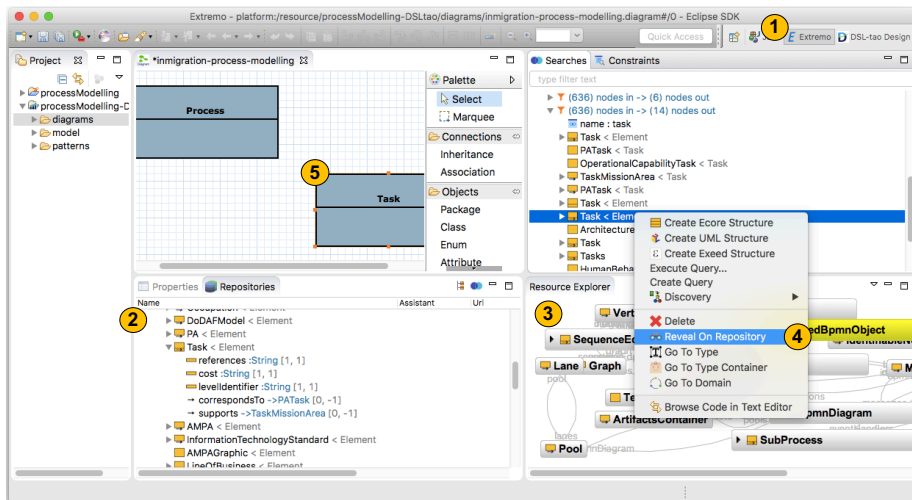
Extremo - platform:/resource/processModelling-DSLtao/diagrams/inmigration-process-modelling.diagram#/0 - Eclipse SDK

Quick Access

1

Extremo

DSL-tao Design

Project

processModelling

processModelling-D

diagrams

model

patterns

*inmigration-process-modelling

Process

5

Task

Palette

Select

Marquee

Connections

Inheritance

Association

Objects

Package

Class

Enum

Attribute

Searches

Constraints

type filter text

(636) nodes in -> (6) nodes out

(636) nodes in -> (14) nodes out

name : task

Task < Element

PATask < Task

OperationalCapabilityTask < Task

TaskMissionArea < Task

PATask < Task

Task < Element

Task < Element

Architecture

Task

Tasks

HumanRehab

Create Ecore Structure

Create UML Structure

Create Exeed Structure

Execute Query...

Create Query

Discovery

Delete

Reveal On Repository

Go To Type

Go To Type Container

Go To Domain

Browse Code in Text Editor

4

Properties

Repositories

Name

Assistant

Url

2

DoDAFModel < Element

PA < Element

Task < Element

references :String [1, 1]

cost :String [1, 1]

levelIdentifier :String [1, 1]

correspondsTo ->PATask [0, -1]

supports ->TaskMissionArea [0, -1]

AMPA < Element

InformationTechnologyStandard < Element

AMPAGraphic < Element

LineOfBusiness < Element

Resource Explorer

3

Vert

SequenceE

Lane

Graph

Te

ArtifactsContainer

Pool

edBpmnObject

IdentifiableN

bpmnDiagram

SubProcess

lanes

nDiagram